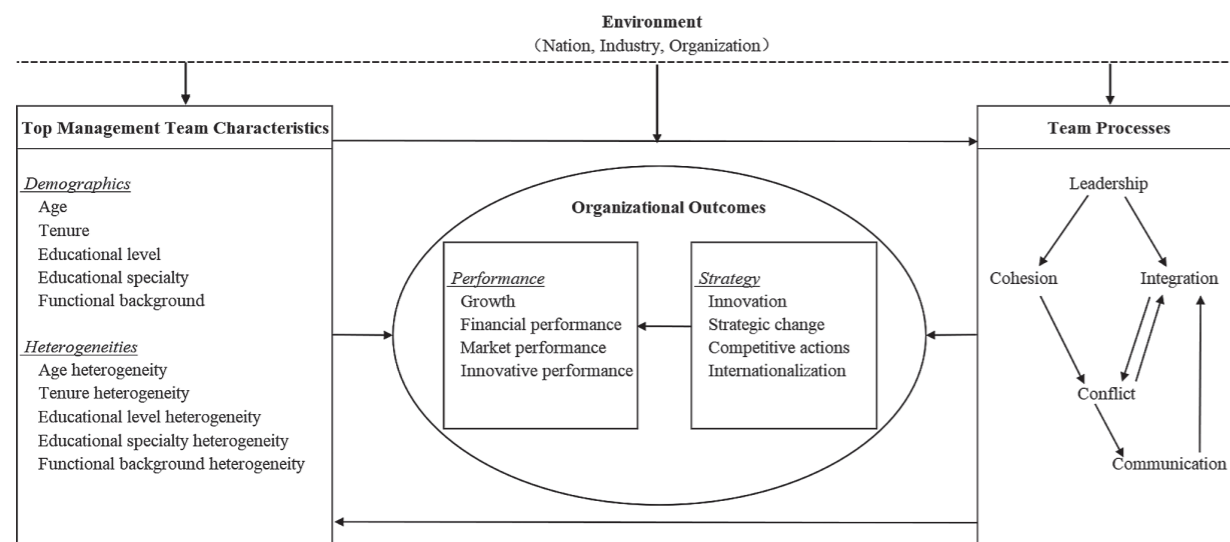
Environment
（Nation, Industry, Organization）

Top Management Team Characteristics

Demographics
Age
Tenure
Educational level
Educational specialty
Functional background

Heterogeneities
Age heterogeneity
Tenure heterogeneity
Educational level heterogeneity
Educational specialty heterogeneity
Functional background heterogeneity

Organizational Outcomes

Performance
Growth
Financial performance
Market performance
Innovative performance

Strategy
Innovation
Strategic change
Competitive actions
Internationalization

Team Processes

Leadership
Cohesion
Integration
Conflict
Communication